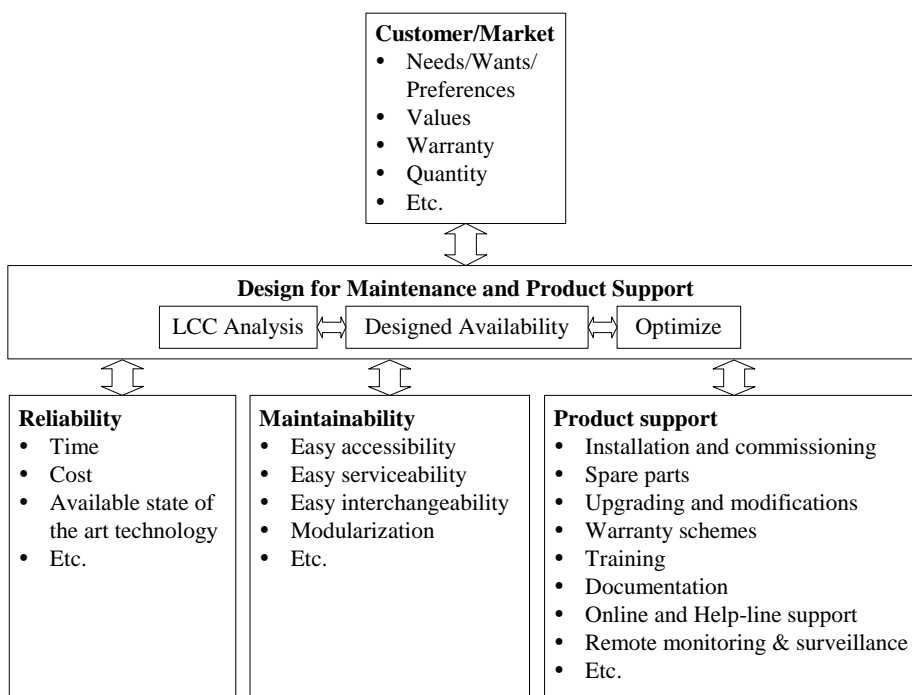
**Customer/Market**
- Needs/Wants/ Preferences
- Values
- Warranty
- Quantity
- Etc.

**Design for Maintenance and Product Support**

LCC Analysis

Designed Availability

Optimize

**Reliability**
- Time
- Cost
- Available state of the art technology
- Etc.

**Maintainability**
- Easy accessibility
- Easy serviceability
- Easy interchangeability
- Modularization
- Etc.

**Product support**
- Installation and commissioning
- Spare parts
- Upgrading and modifications
- Warranty schemes
- Training
- Documentation
- Online and Help-line support
- Remote monitoring & surveillance
- Etc.